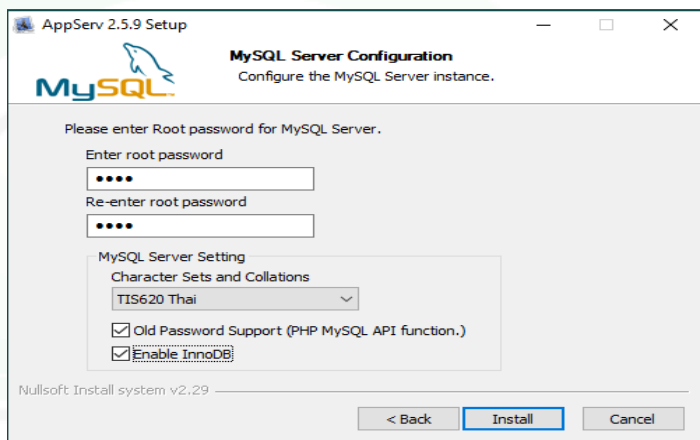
AppServ 2.5.9 Setup

MySQL

MySQL Server Configuration
Configure the MySQL Server instance.

Please enter Root password for MySQL Server.

Enter root password
••••
Re-enter root password
••••

MySQL Server Setting
Character Sets and Collations
TIS620 Thai
Old Password Support (PHP MySQL API function.)
Enable InnoDB

Nullsoft Install system v2.29

< Back
Install
Cancel